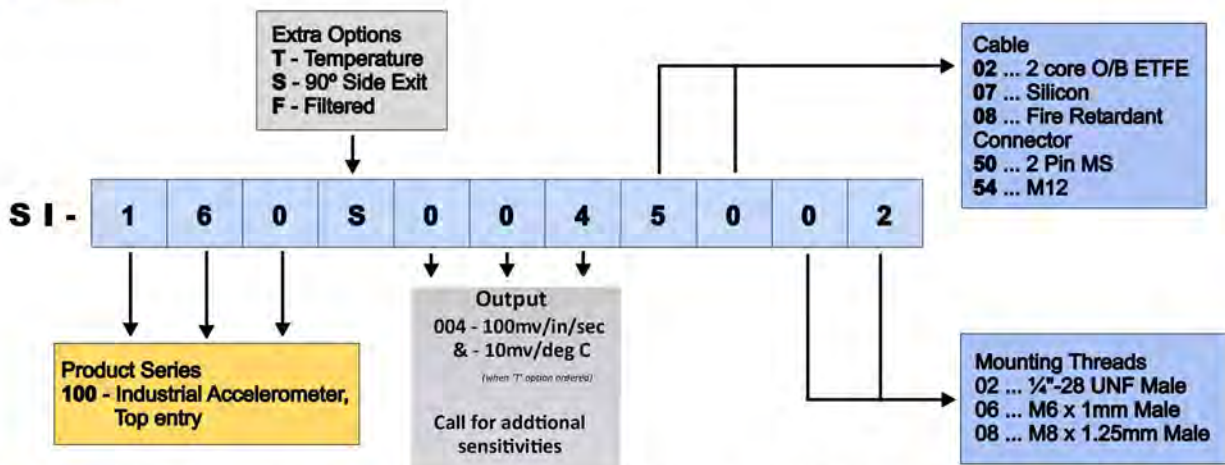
Extra Options
T - Temperature
S - 90º Side Exit
F - Filtered

Cable
02 ... 2 core O/B ETFE
07 ... Silicon
08 ... Fire Retardant
Connector
50 ... 2 Pin MS
54 ... M12

SI - 1 6 0 S 0 0 4 5 0 0 2

Output
004 - 100mv/in/sec
& - 10mv/deg C
(when 'T' option ordered)

Call for addtional sensitivities

Product Series
100 - Industrial Accelerometer, Top entry

Mounting Threads
02 ... ¼"-28 UNF Male
06 ... M6 x 1mm Male
08 ... M8 x 1.25mm Male